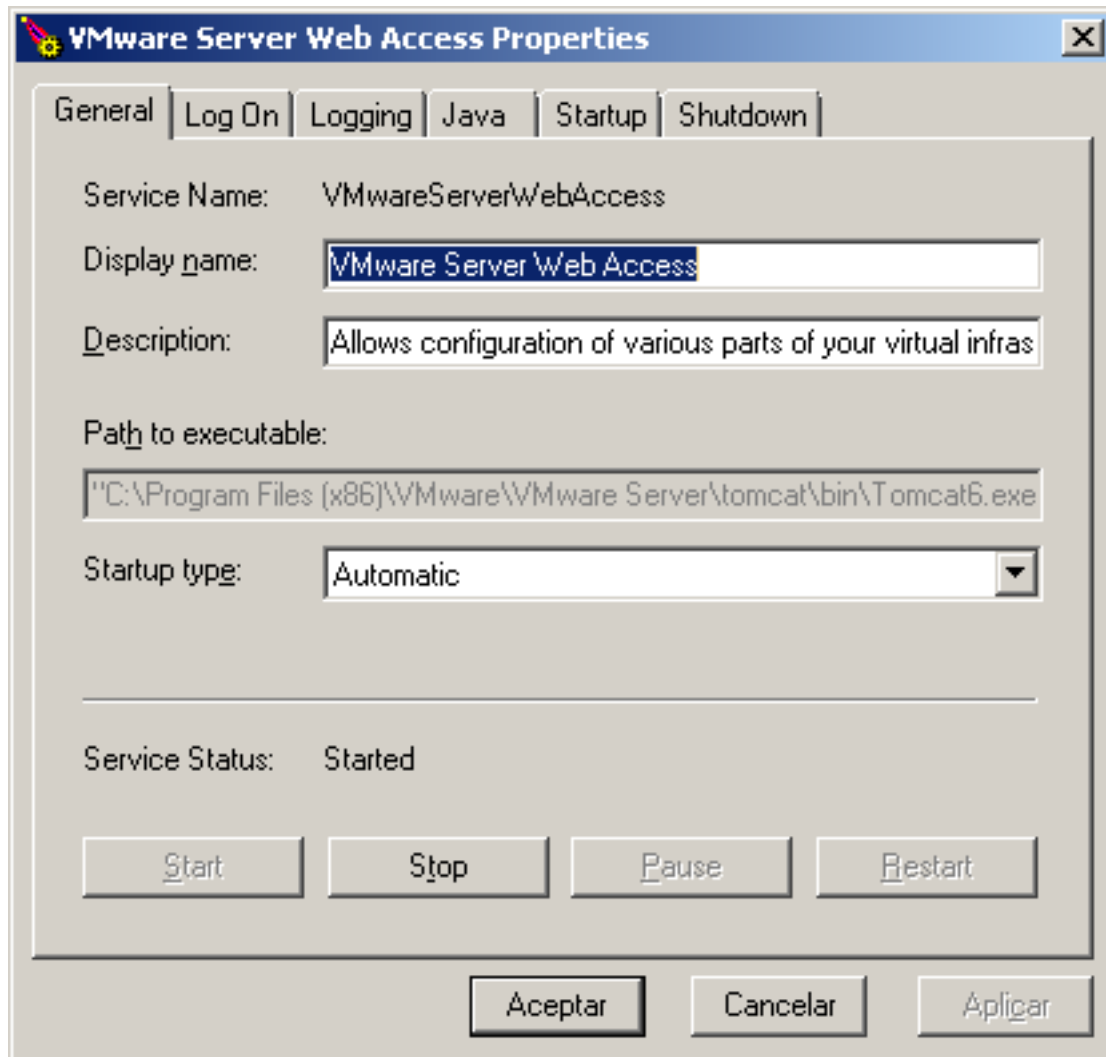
VMware Server Web Access Properties

General | Log On | Logging | Java | Startup | Shutdown

Service Name: VMwareServerWebAccess

Display name: VMware Server Web Access

Description: Allows configuration of various parts of your virtual infras

Path to executable:

"C:\Program Files (x86)\VMware\VMware Server\tomcat\bin\Tomcat6.exe

Startup type: Automatic

Service Status: Started

Start | Stop | Pause | Restart

Aceptar | Cancelar | Aplicar